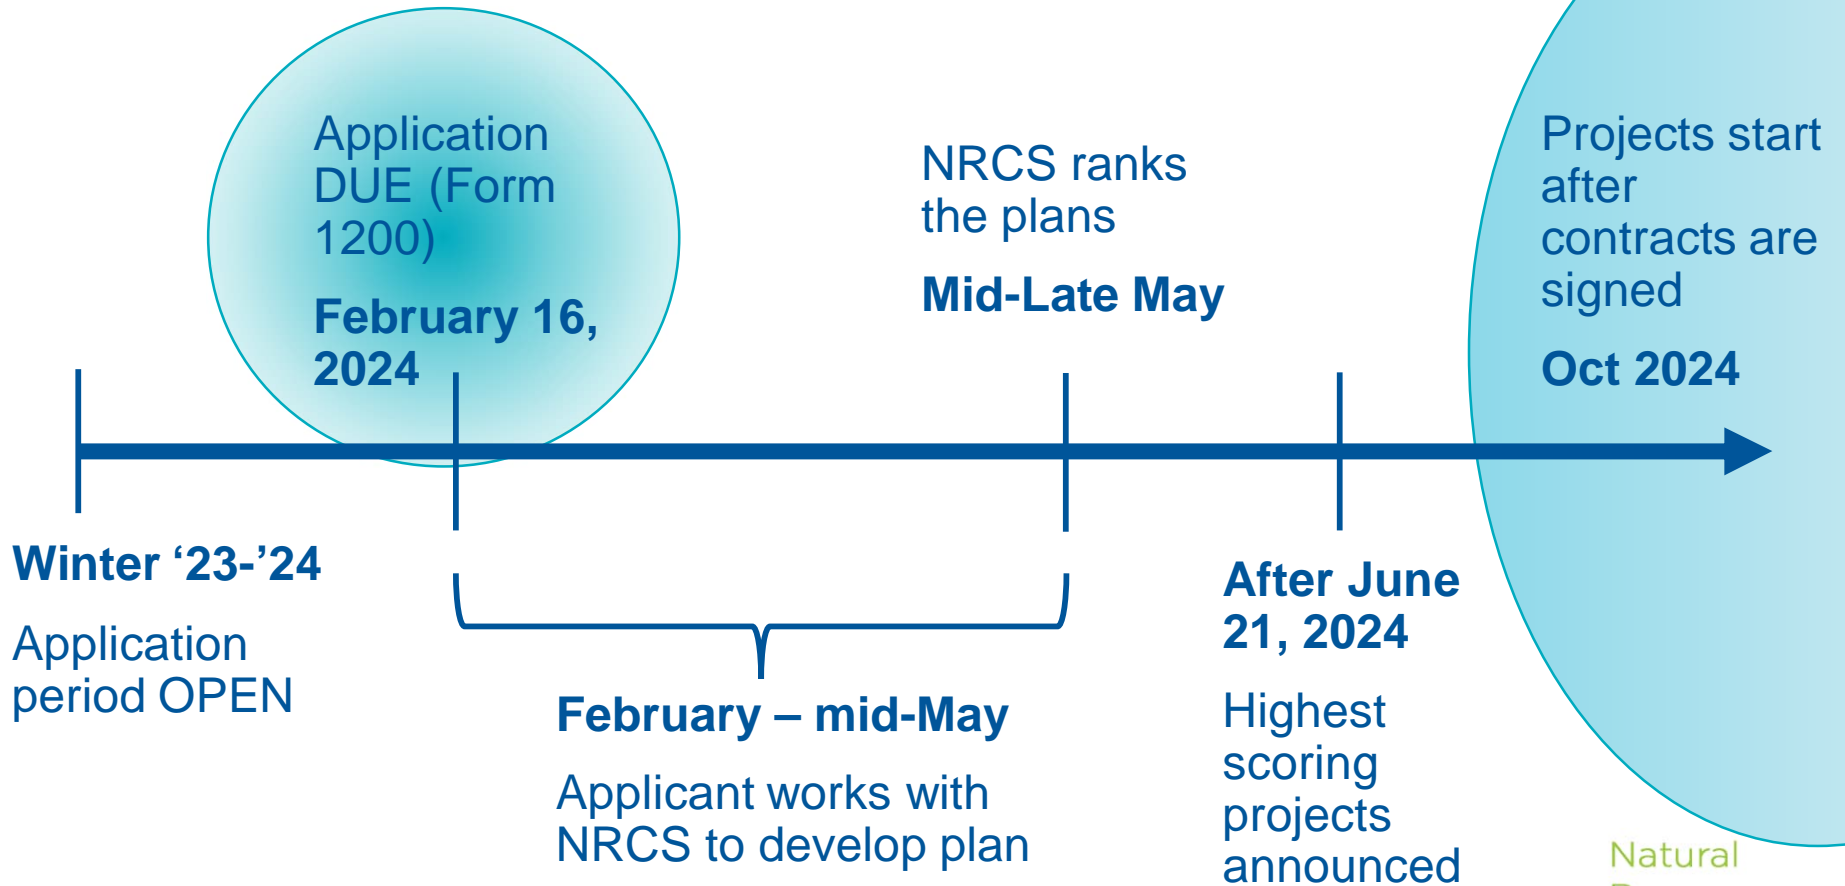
Application DUE (Form 1200)

February 16, 2024

NRCS ranks the plans

Mid-Late May

Projects start after contracts are signed

Oct 2024

Winter ‘23-’24

Application period OPEN

February – mid-May

Applicant works with NRCS to develop plan

After June 21, 2024

Highest scoring projects announced

Natural